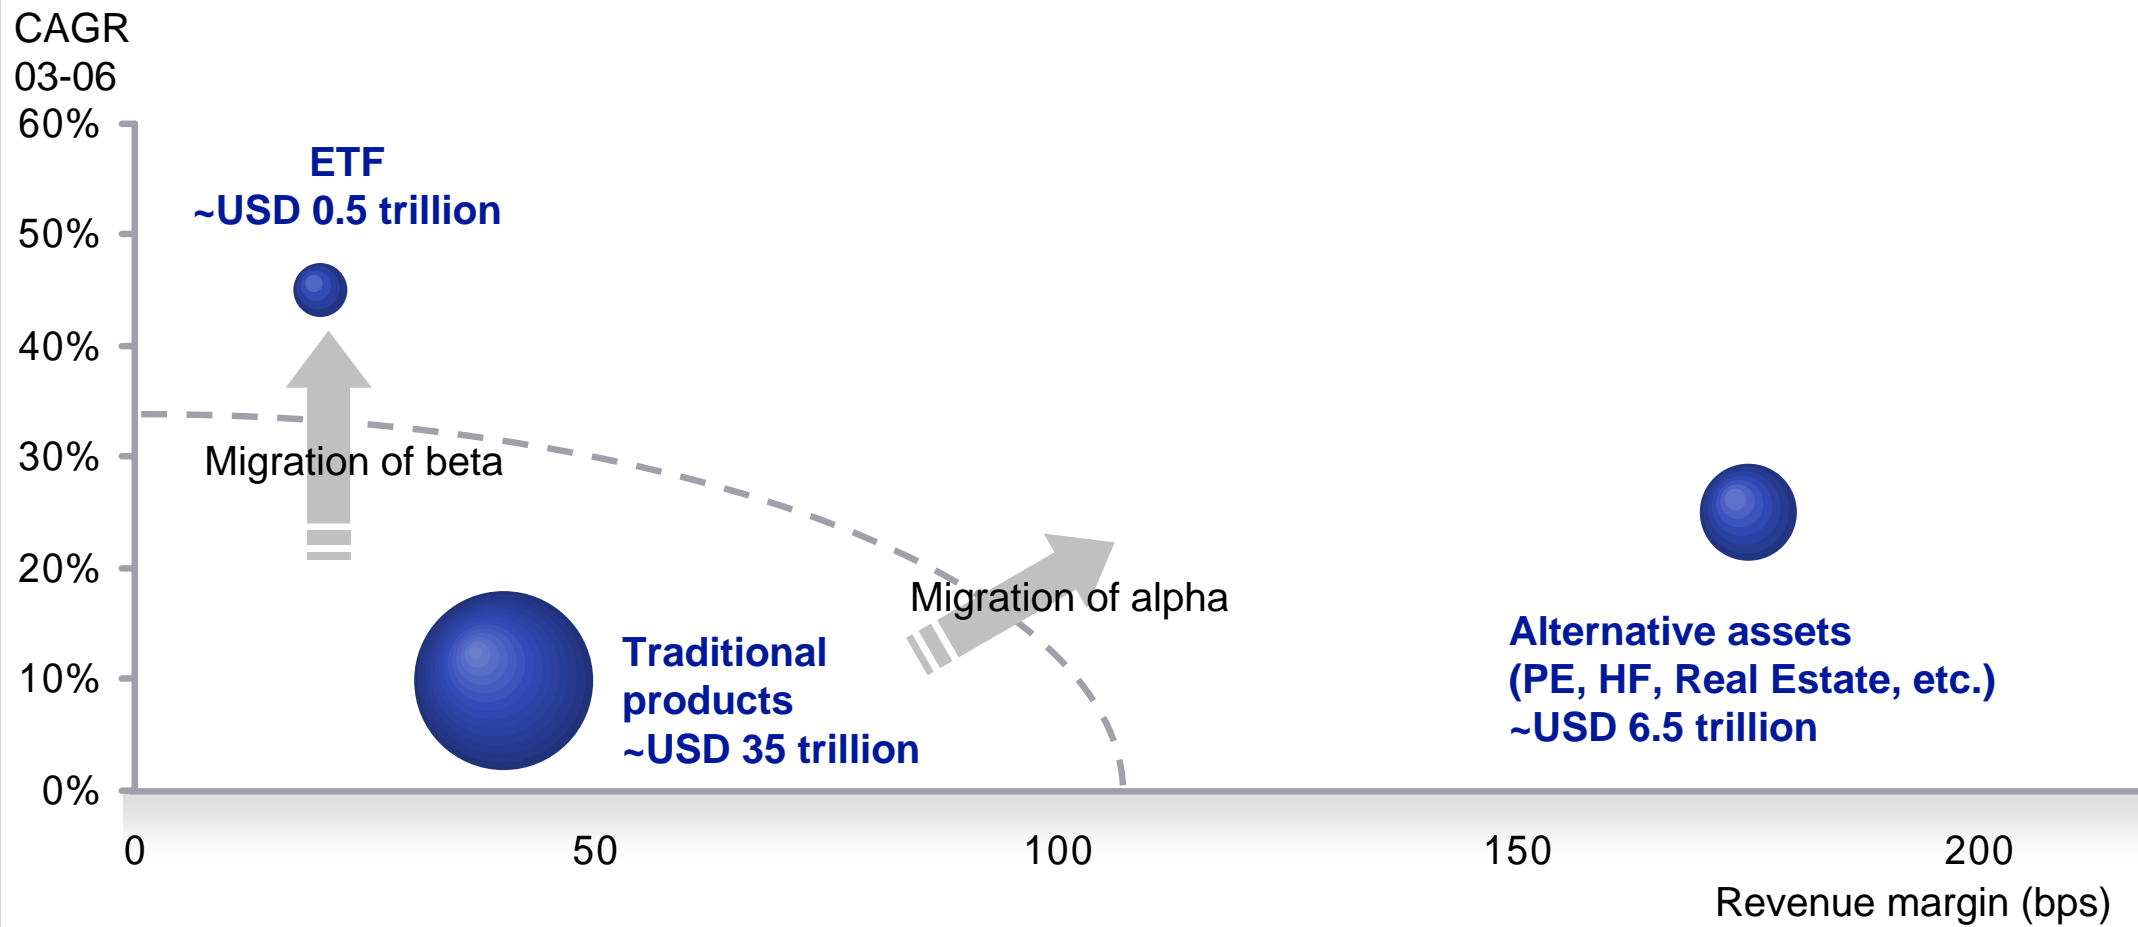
CAGR
03-06

60%
50%
40%
30%
20%
10%
0%

ETF
~USD 0.5 trillion

Migration of beta

Migration of alpha

Traditional products
~USD 35 trillion

Alternative assets
(PE, HF, Real Estate, etc.)
~USD 6.5 trillion

0
50
100
150
200

Revenue margin (bps)